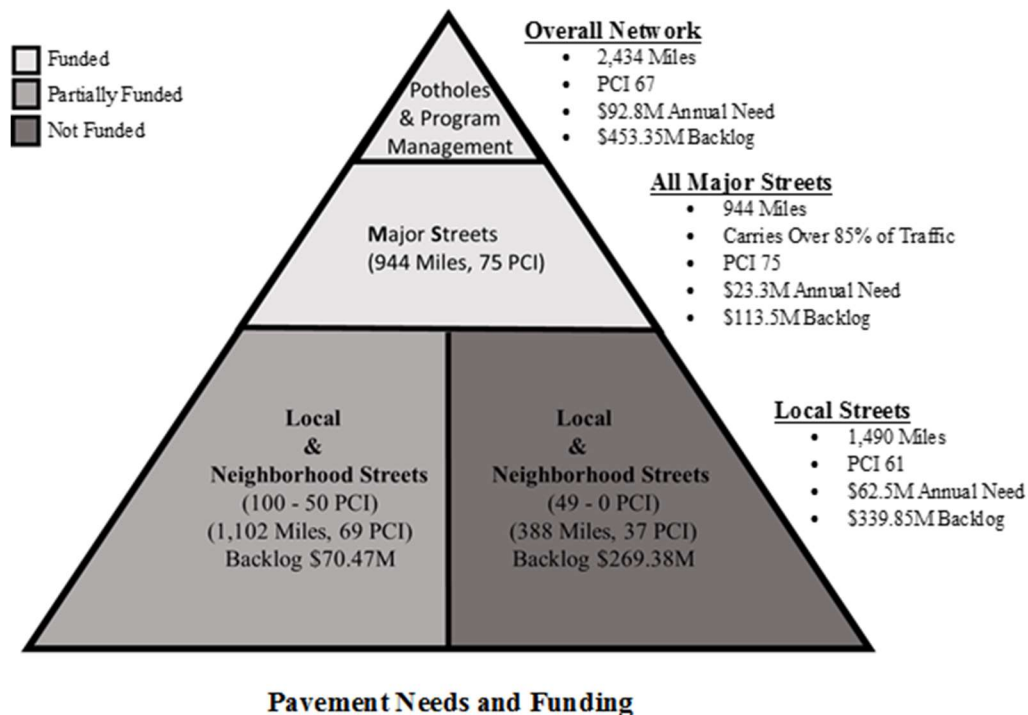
Funded
Partially Funded
Not Funded

Potholes & Program Management

Major Streets (944 Miles, 75 PCI)

Local & Neighborhood Streets (100 - 50 PCI) (1,102 Miles, 69 PCI) Backlog $70.47M

Local & Neighborhood Streets (49 - 0 PCI) (388 Miles, 37 PCI) Backlog $269.38M

Overall Network
- 2,434 Miles
- PCI 67
- $92.8M Annual Need
- $453.35M Backlog

All Major Streets
- 944 Miles
- Carries Over 85% of Traffic
- PCI 75
- $23.3M Annual Need
- $113.5M Backlog

Local Streets
- 1,490 Miles
- PCI 61
- $62.5M Annual Need
- $339.85M Backlog

Pavement Needs and Funding